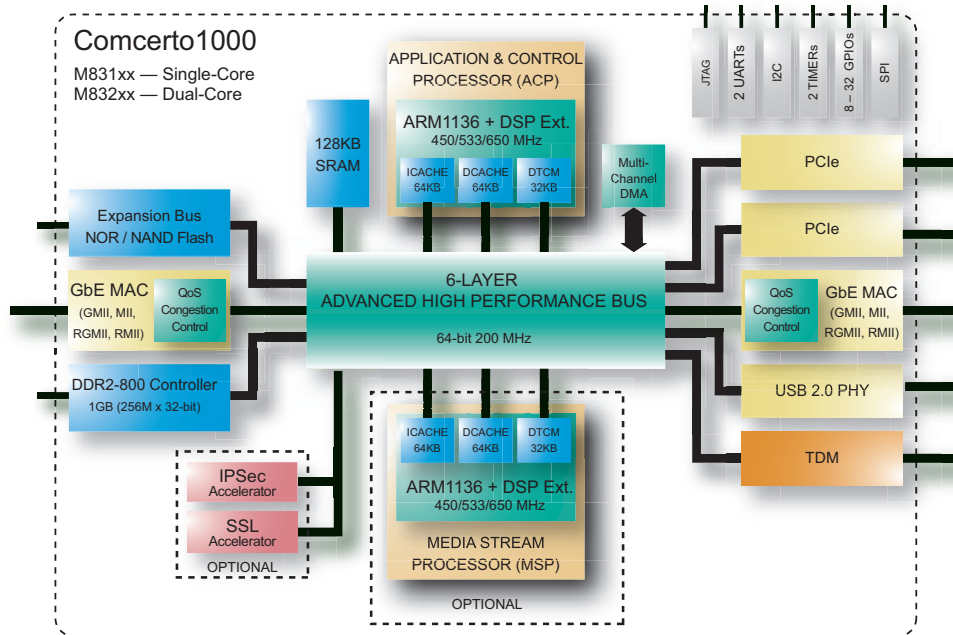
Comcerto1000

M831xx — Single-Core
M832xx — Dual-Core

JTAG

2 UARTs

I2C

2 TIMERs

8 – 32 GPIOs

SPI

APPLICATION & CONTROL PROCESSOR (ACP)

ARM1136 + DSP Ext.
450/533/650 MHz

ICACHE 64KB

DCACHE 64KB

DTCM 32KB

128KB SRAM

Multi-Channel DMA

PCIe

PCIe

Expansion Bus
NOR / NAND Flash

GbE MAC
(GMII, MII, RGMII, RMII)

QoS Congestion Control

6-LAYER
ADVANCED HIGH PERFORMANCE BUS

64-bit 200 MHz

QoS Congestion Control

GbE MAC
(GMII, MII, RGMII, RMII)

DDR2-800 Controller
1GB (256M x 32-bit)

USB 2.0 PHY

ICACHE 64KB

DCACHE 64KB

DTCM 32KB

ARM1136 + DSP Ext.
450/533/650 MHz

TDM

IPSec Accelerator

SSL Accelerator

OPTIONAL

MEDIA STREAM PROCESSOR (MSP)

OPTIONAL